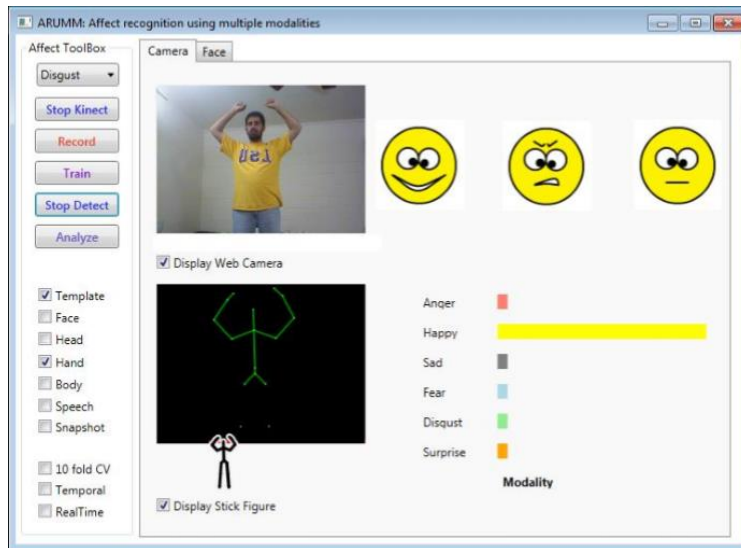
ARUMM: Affect recognition using multiple modalities

Affect ToolBox

Disgust

Stop Kinect

Record

Train

Stop Detect

Analyze

Template

Face

Head

Hand

Body

Speech

Snapshot

10 fold CV

Temporal

RealTime

Camera Face

Display Web Camera

Display Stick Figure

Anger

Happy

Sad

Fear

Disgust

Surprise

Modality